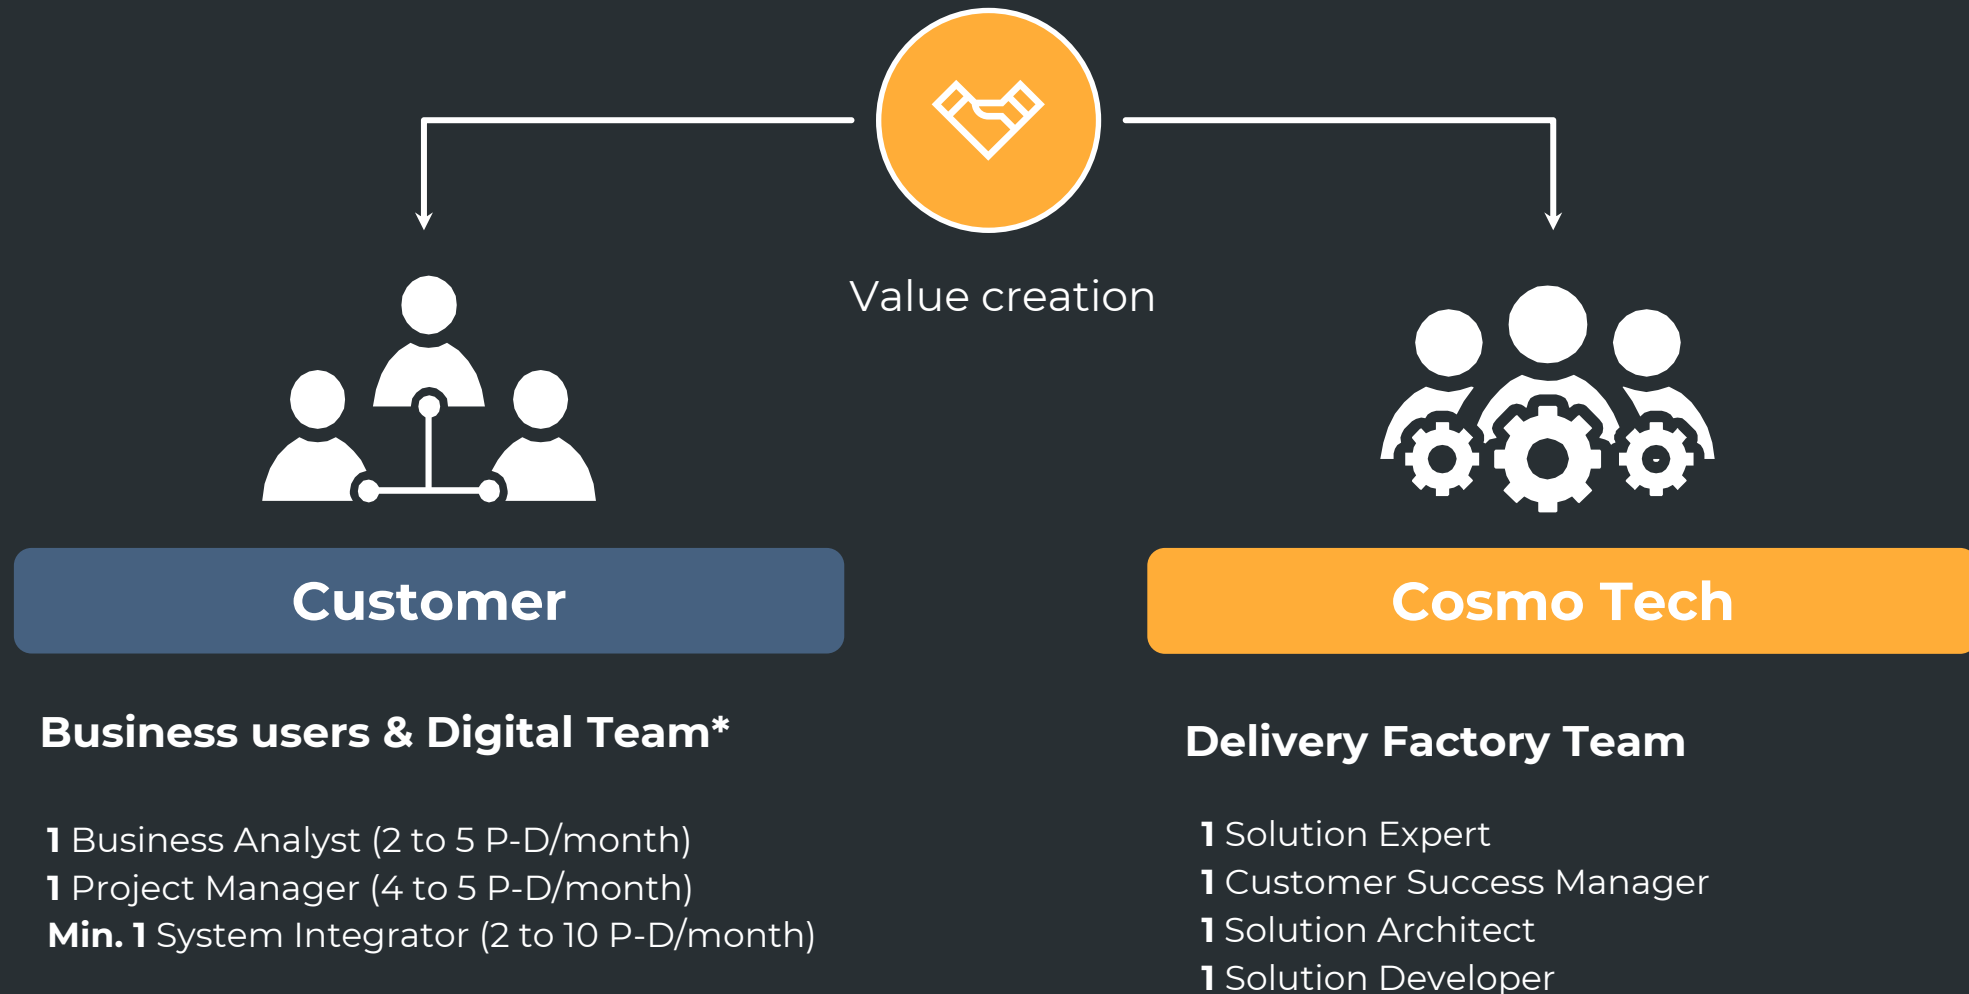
Value creation

Customer

Business users & Digital Team*

**1** Business Analyst (2 to 5 P-D/month)
**1** Project Manager (4 to 5 P-D/month)
**Min. 1** System Integrator (2 to 10 P-D/month)

Cosmo Tech

Delivery Factory Team

**1** Solution Expert
**1** Customer Success Manager
**1** Solution Architect
**1** Solution Developer